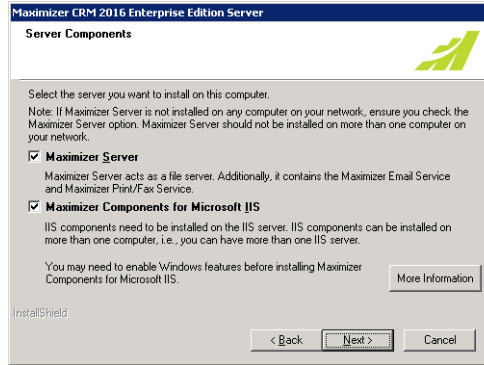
Maximizer CRM 2016 Enterprise Edition Server

Server Components

Select the server you want to install on this computer.

Note: If Maximizer Server is not installed on any computer on your network, ensure you check the Maximizer Server option. Maximizer Server should not be installed on more than one computer on your network.

☑ Maximizer Server

Maximizer Server acts as a file server. Additionally, it contains the Maximizer Email Service and Maximizer Print/Fax Service.

☑ Maximizer Components for Microsoft IIS

IIS components need to be installed on the IIS server. IIS components can be installed on more than one computer, i.e., you can have more than one IIS server.

You may need to enable Windows features before installing Maximizer Components for Microsoft IIS.

More Information

InstallShield

< Back

Next >

Cancel